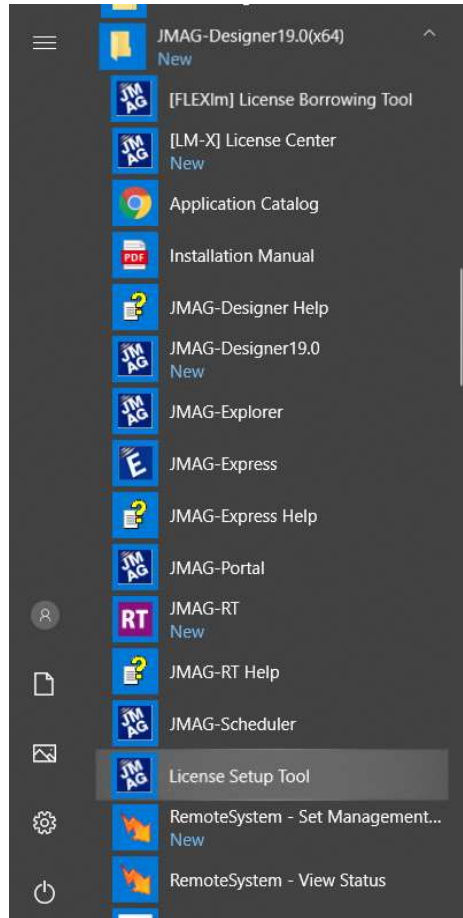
JMAG-Designer19.0(x64)
New

JM AG [FLEXlm] License Borrowing Tool

JM AG [LM-X] License Center
New

Application Catalog

PDF Installation Manual

JMAG-Designer Help

JM AG JMAG-Designer19.0
New

JM AG JMAG-Explorer

E JMAG-Express

JMAG-Express Help

JM AG JMAG-Portal

RT JMAG-RT
New

JMAG-RT Help

JM AG JMAG-Scheduler

JM AG License Setup Tool

RemoteSystem - Set Management...
New

RemoteSystem - View Status